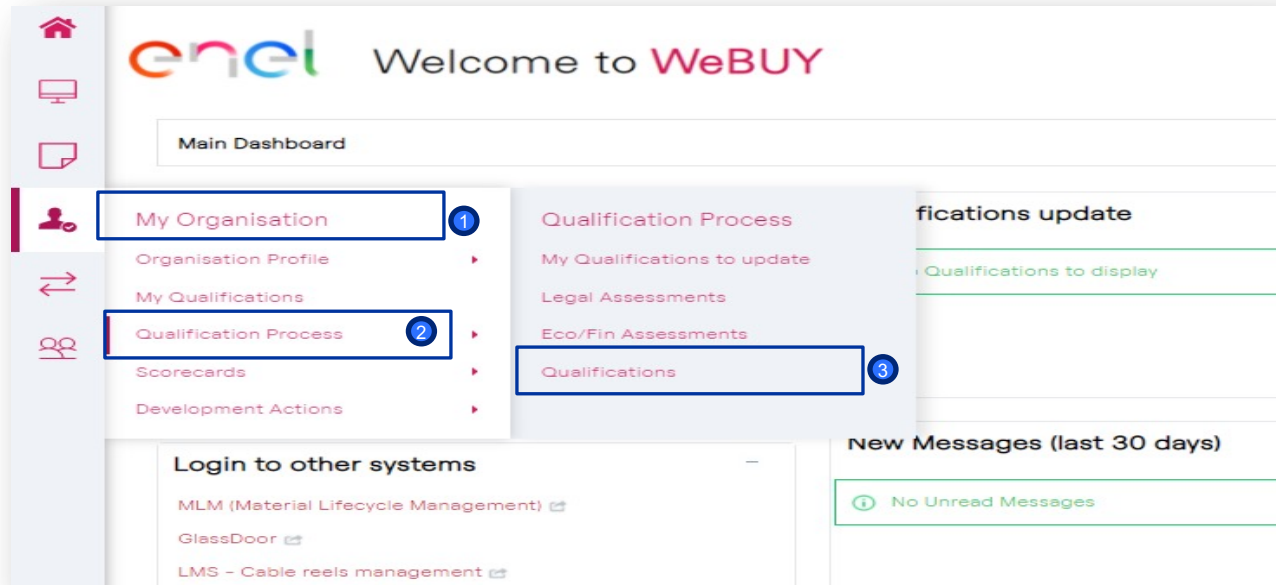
enel Welcome to WeBUY

Main Dashboard

My Organisation 1
Organisation Profile
My Qualifications
Qualification Process 2
Scorecards
Development Actions

Qualification Process
My Qualifications to update
Legal Assessments
Eco/Fin Assessments
Qualifications 3

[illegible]fications update
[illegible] Qualifications to display

Login to other systems
MLM (Material Lifecycle Management)
GlassDoor
LMS - Cable reels management

New Messages (last 30 days)
No Unread Messages